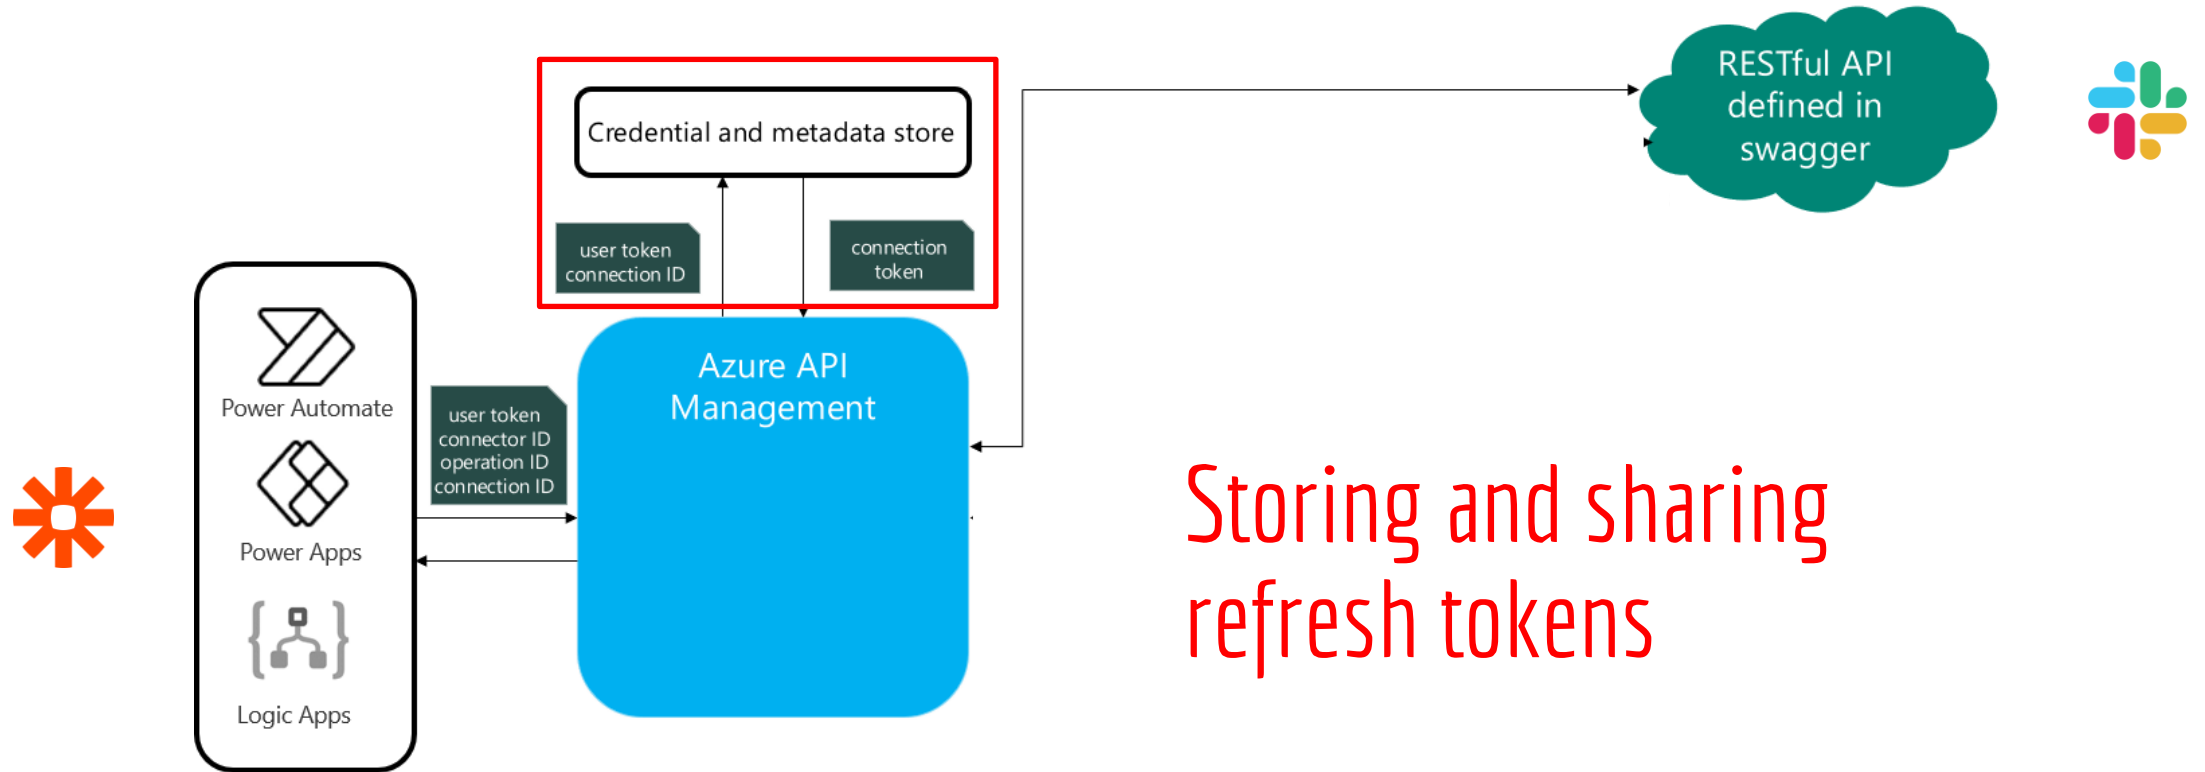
Credential and metadata store

user token
connection ID

connection
token

RESTful API
defined in
swagger

Power Automate

Power Apps

Logic Apps

user token
connector ID
operation ID
connection ID

Azure API
Management

Storing and sharing
refresh tokens